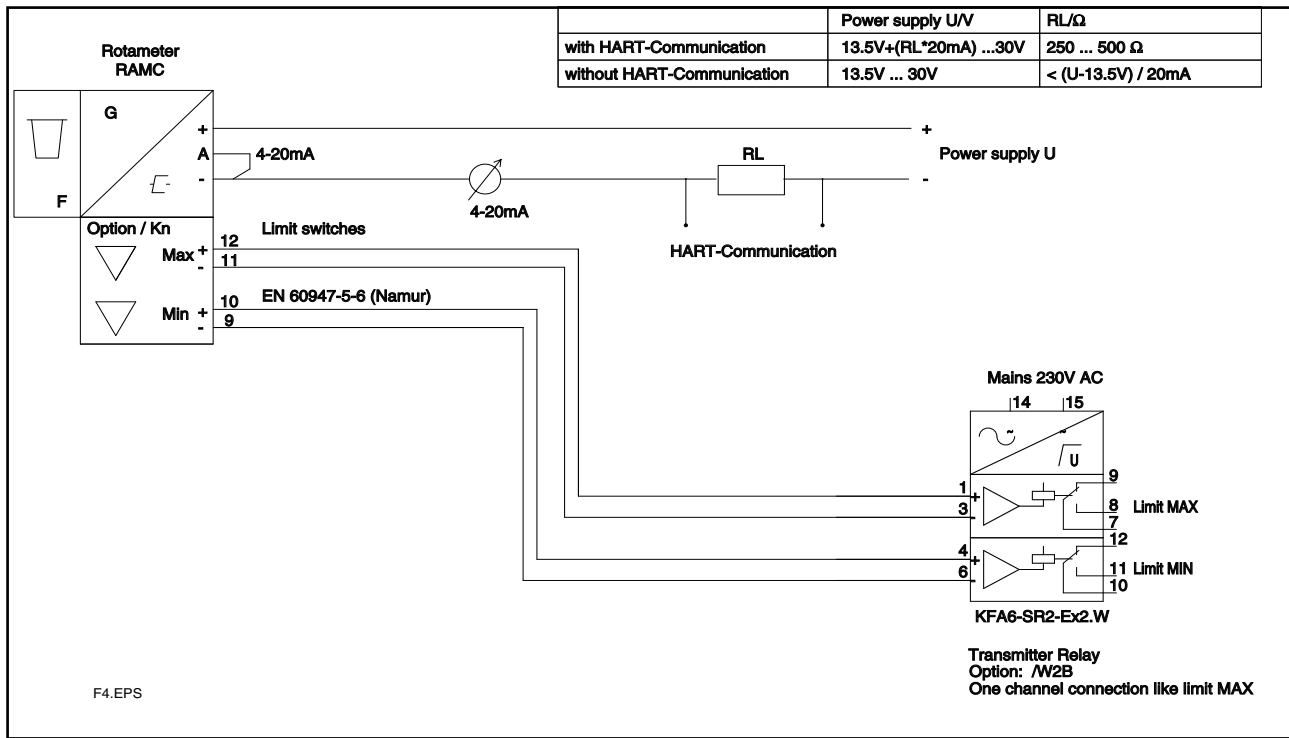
|  | Power supply U/V | RL/Ω |
|---|---|---|
| with HART-Communication | 13.5V+(RL*20mA) ...30V | 250 ... 500 Ω |
| without HART-Communication | 13.5V ... 30V | < (U-13.5V) / 20mA |

Rotameter RAMC

G

F

+
A
-

4-20mA

4-20mA

RL

+
Power supply U
-

HART-Communication

Option / Kn

Limit switches

Max +
-
12
11

EN 60947-5-6 (Namur)

Min +
-
10
9

Mains 230V AC

14 15

U

1
+
3
-

9
8 Limit MAX
7

4
+
6
-

12
11 Limit MIN
10

KFA6-SR2-Ex2.W

Transmitter Relay
Option: /W2B
One channel connection like limit MAX

F4.EPS